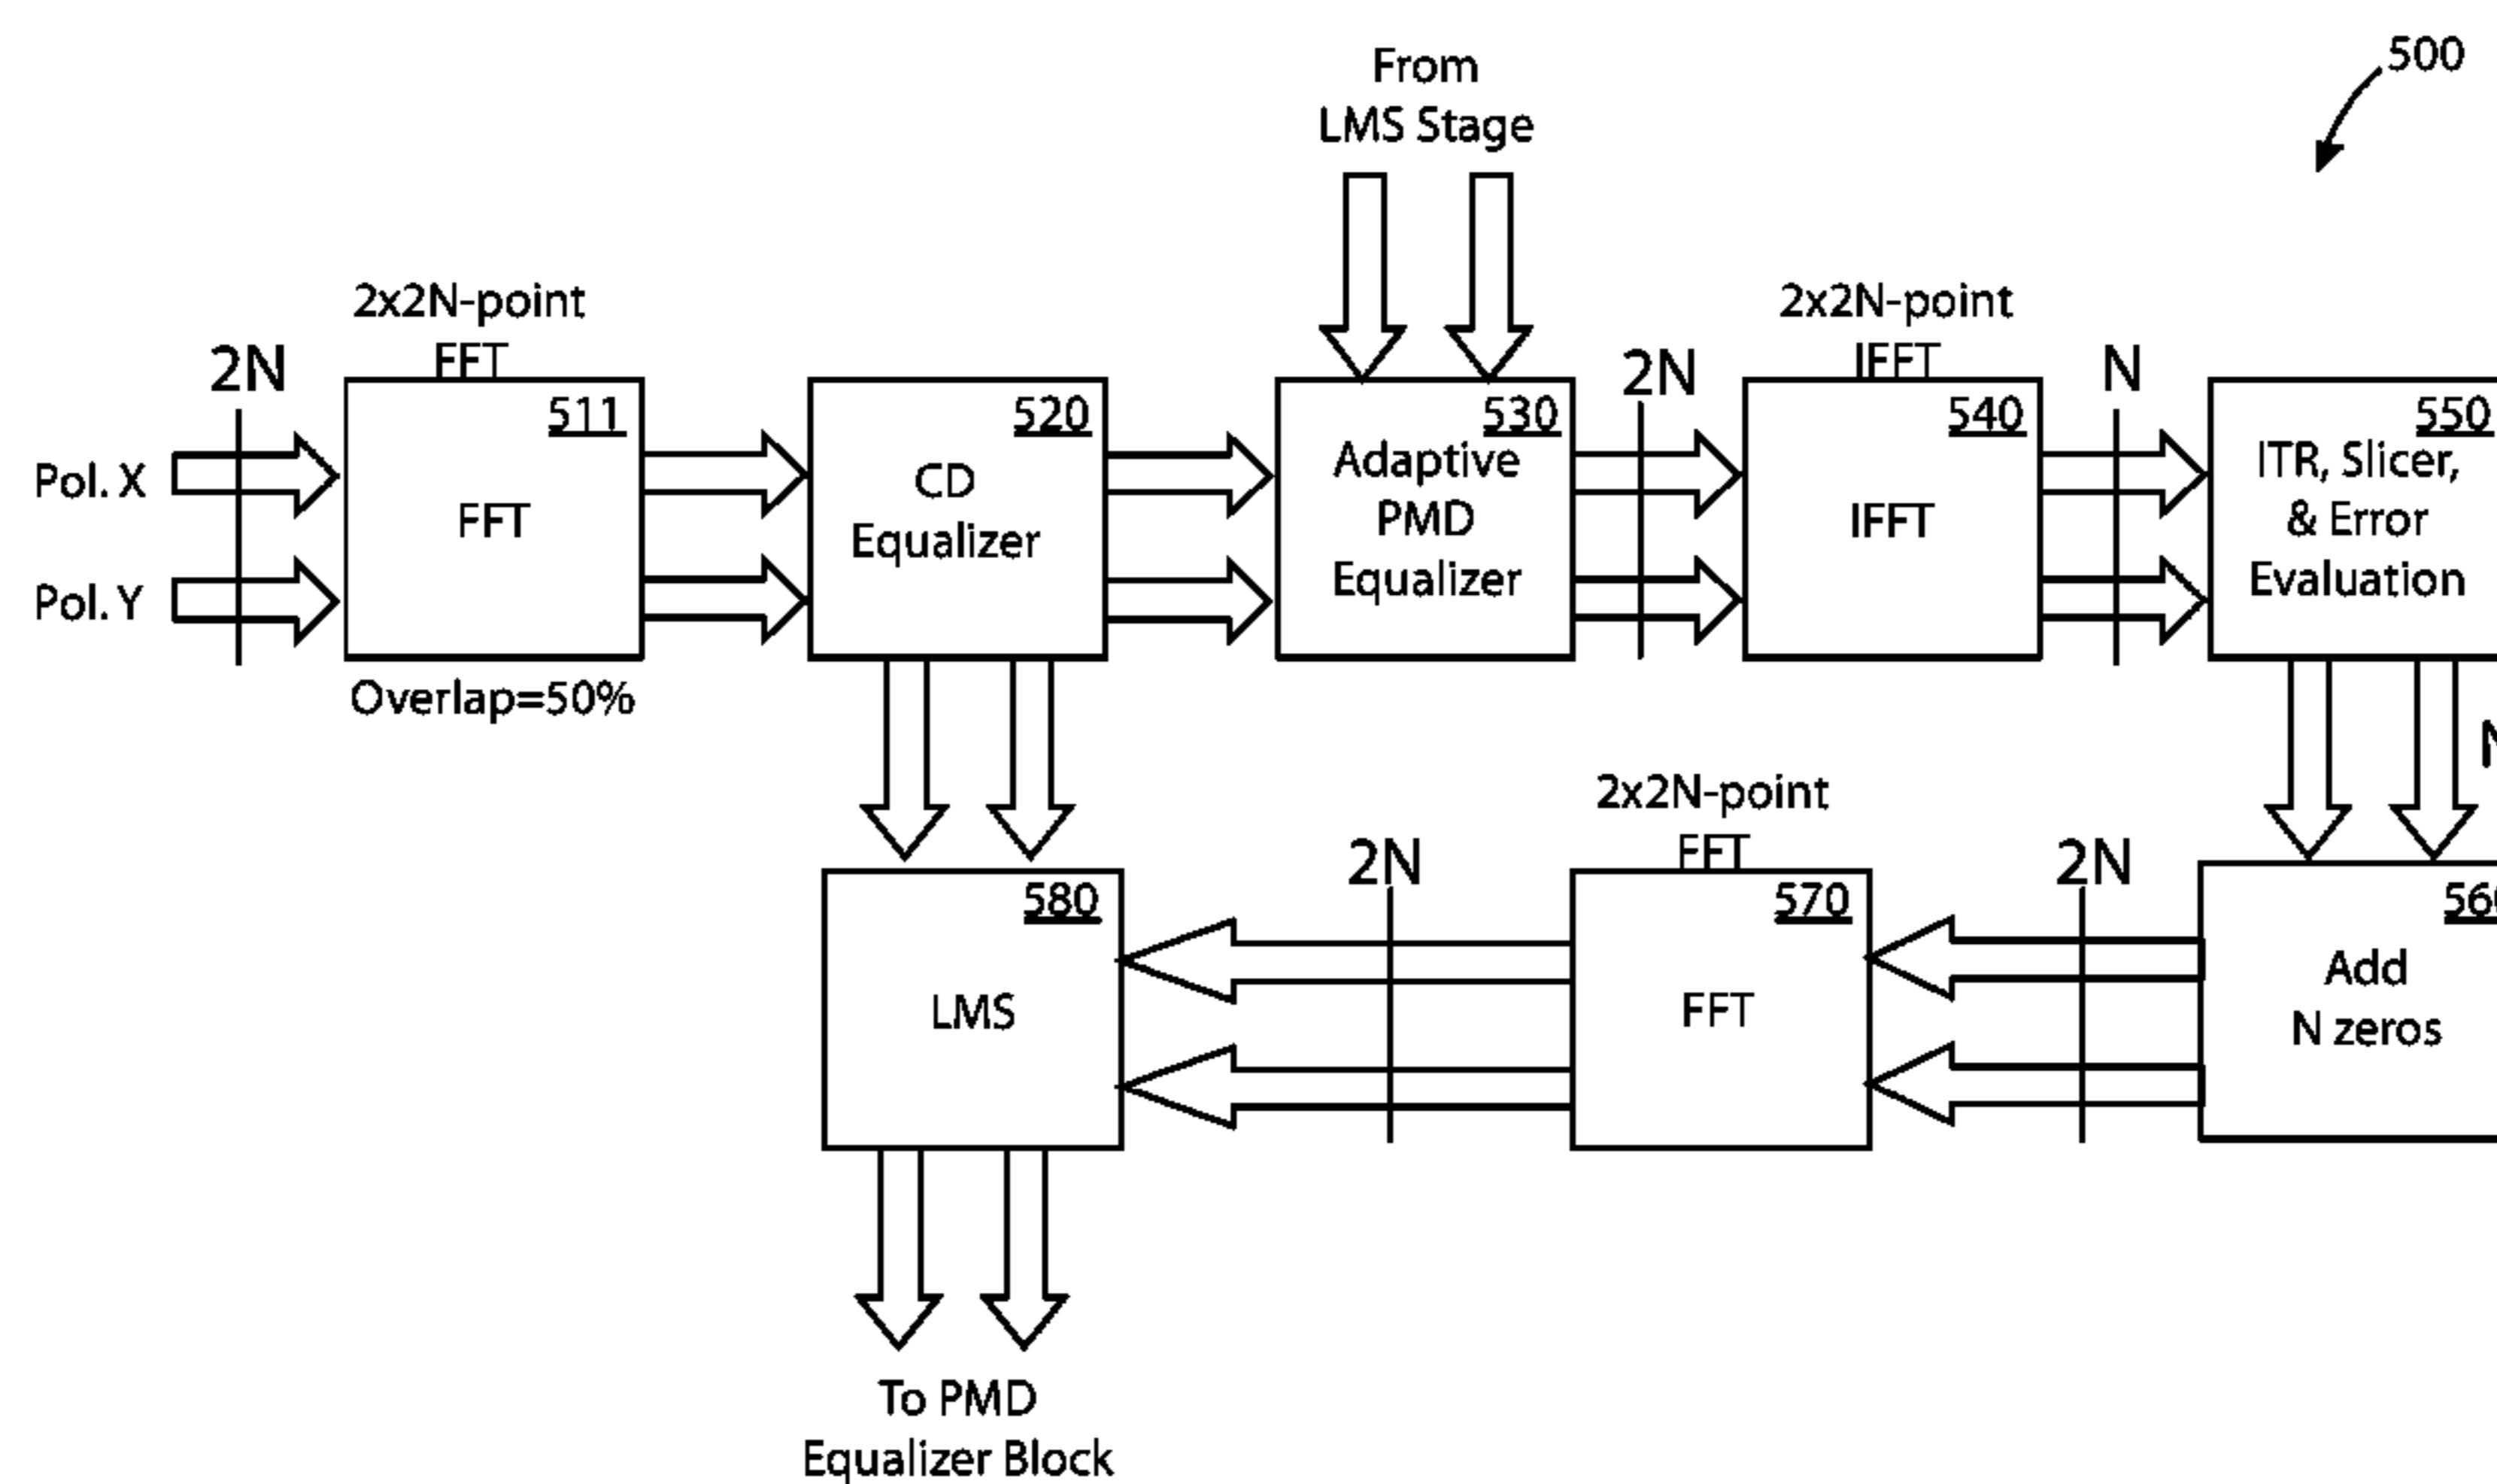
500

From
LMS Stage

2x2N-point
FFT

2N

511
FFT

Pol. X

Pol. Y

Overlap=50%

520
CD
Equalizer

530
Adaptive
PMD
Equalizer

2N

2x2N-point
IFFT

540
IFFT

N

550
ITR, Slicer,
& Error
Evaluation

N

2x2N-point
FFT

580
LMS

2N

570
FFT

2N

56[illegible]
Add
N zeros

To PMD
Equalizer Block